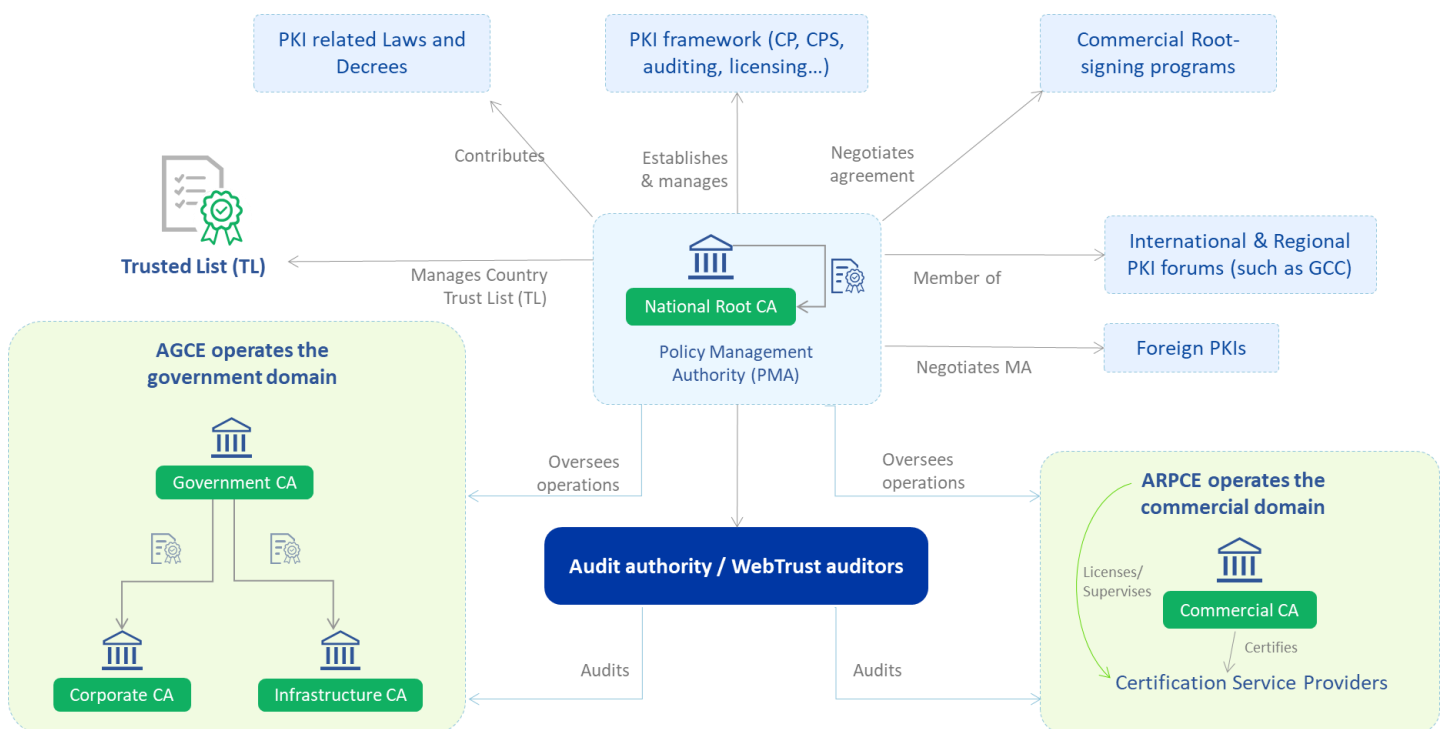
PKI related Laws and Decrees

PKI framework (CP, CPS, auditing, licensing…)

Commercial Root-signing programs

Contributes

Establishes & manages

Negotiates agreement

Trusted List (TL)

Manages Country Trust List (TL)

National Root CA

Policy Management Authority (PMA)

Member of

International & Regional PKI forums (such as GCC)

Negotiates MA

Foreign PKIs

AGCE operates the government domain

Government CA

Corporate CA

Infrastructure CA

Oversees operations

Oversees operations

Audit authority / WebTrust auditors

Audits

Audits

ARPCE operates the commercial domain

Licenses/ Supervises

Commercial CA

Certifies

Certification Service Providers